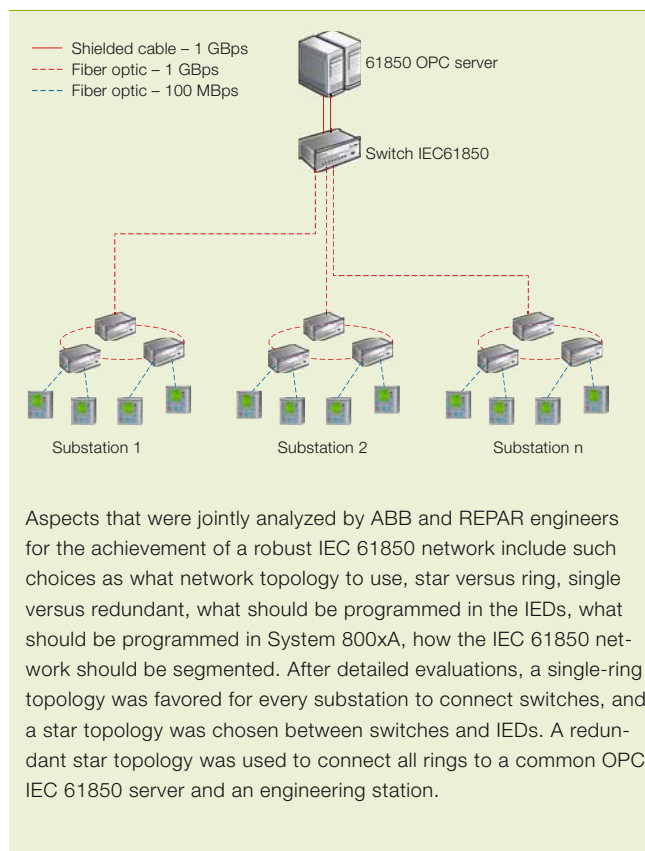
Shielded cable – 1 GBps
Fiber optic – 1 GBps
Fiber optic – 100 MBps

61850 OPC server

Switch IEC61850

Substation 1

Substation 2

Substation n

Aspects that were jointly analyzed by ABB and REPAR engineers for the achievement of a robust IEC 61850 network include such choices as what network topology to use, star versus ring, single versus redundant, what should be programmed in the IEDs, what should be programmed in System 800xA, how the IEC 61850 network should be segmented. After detailed evaluations, a single-ring topology was favored for every substation to connect switches, and a star topology was chosen between switches and IEDs. A redundant star topology was used to connect all rings to a common OPC IEC 61850 server and an engineering station.